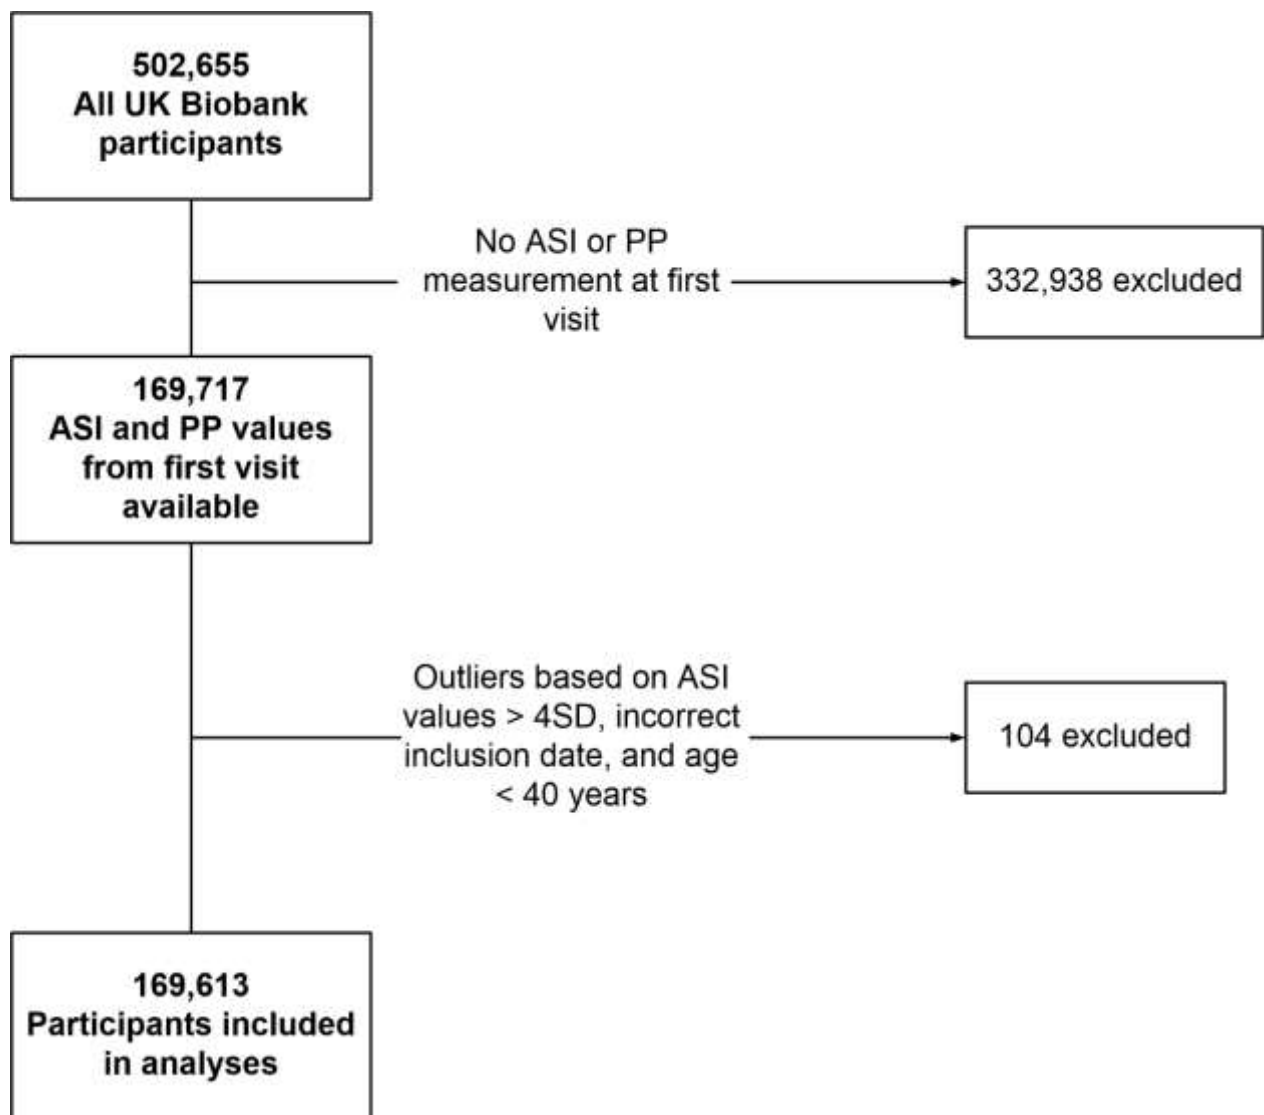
502,655
All UK Biobank participants

No ASI or PP measurement at first visit

332,938 excluded

169,717
ASI and PP values from first visit available

Outliers based on ASI values > 4SD, incorrect inclusion date, and age < 40 years

104 excluded

169,613
Participants included in analyses